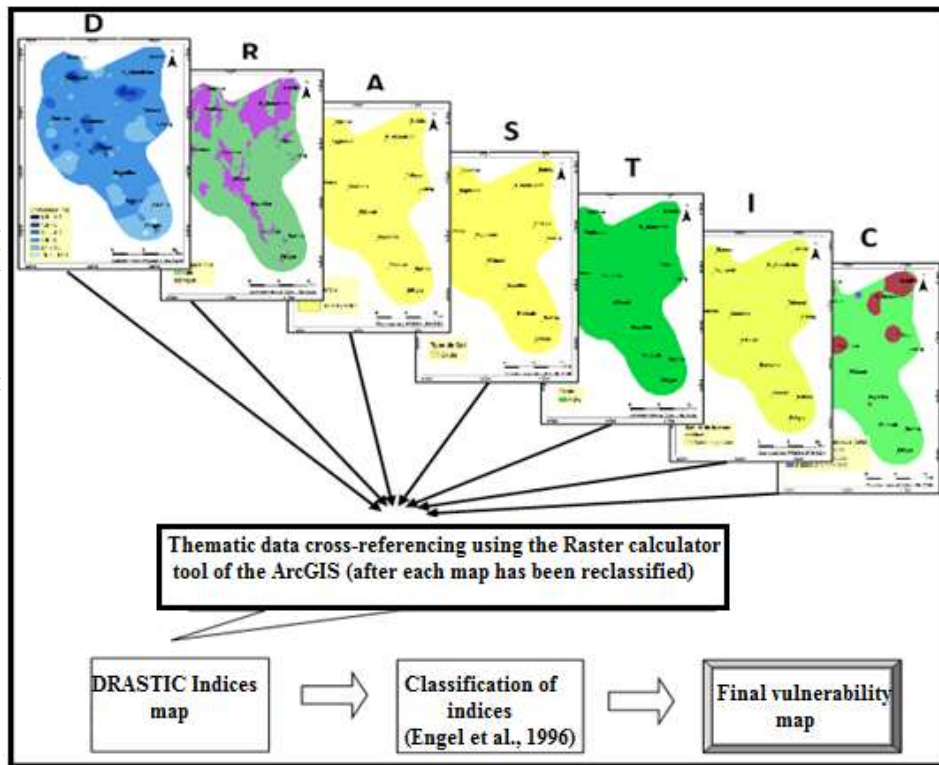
D

R

A

S

T

I

C

Type de Sol

Thematic data cross-referencing using the Raster calculator tool of the ArcGIS (after each map has been reclassified)

DRASTIC Indices map

Classification of indices (Engel et al., 1996)

Final vulnerability map